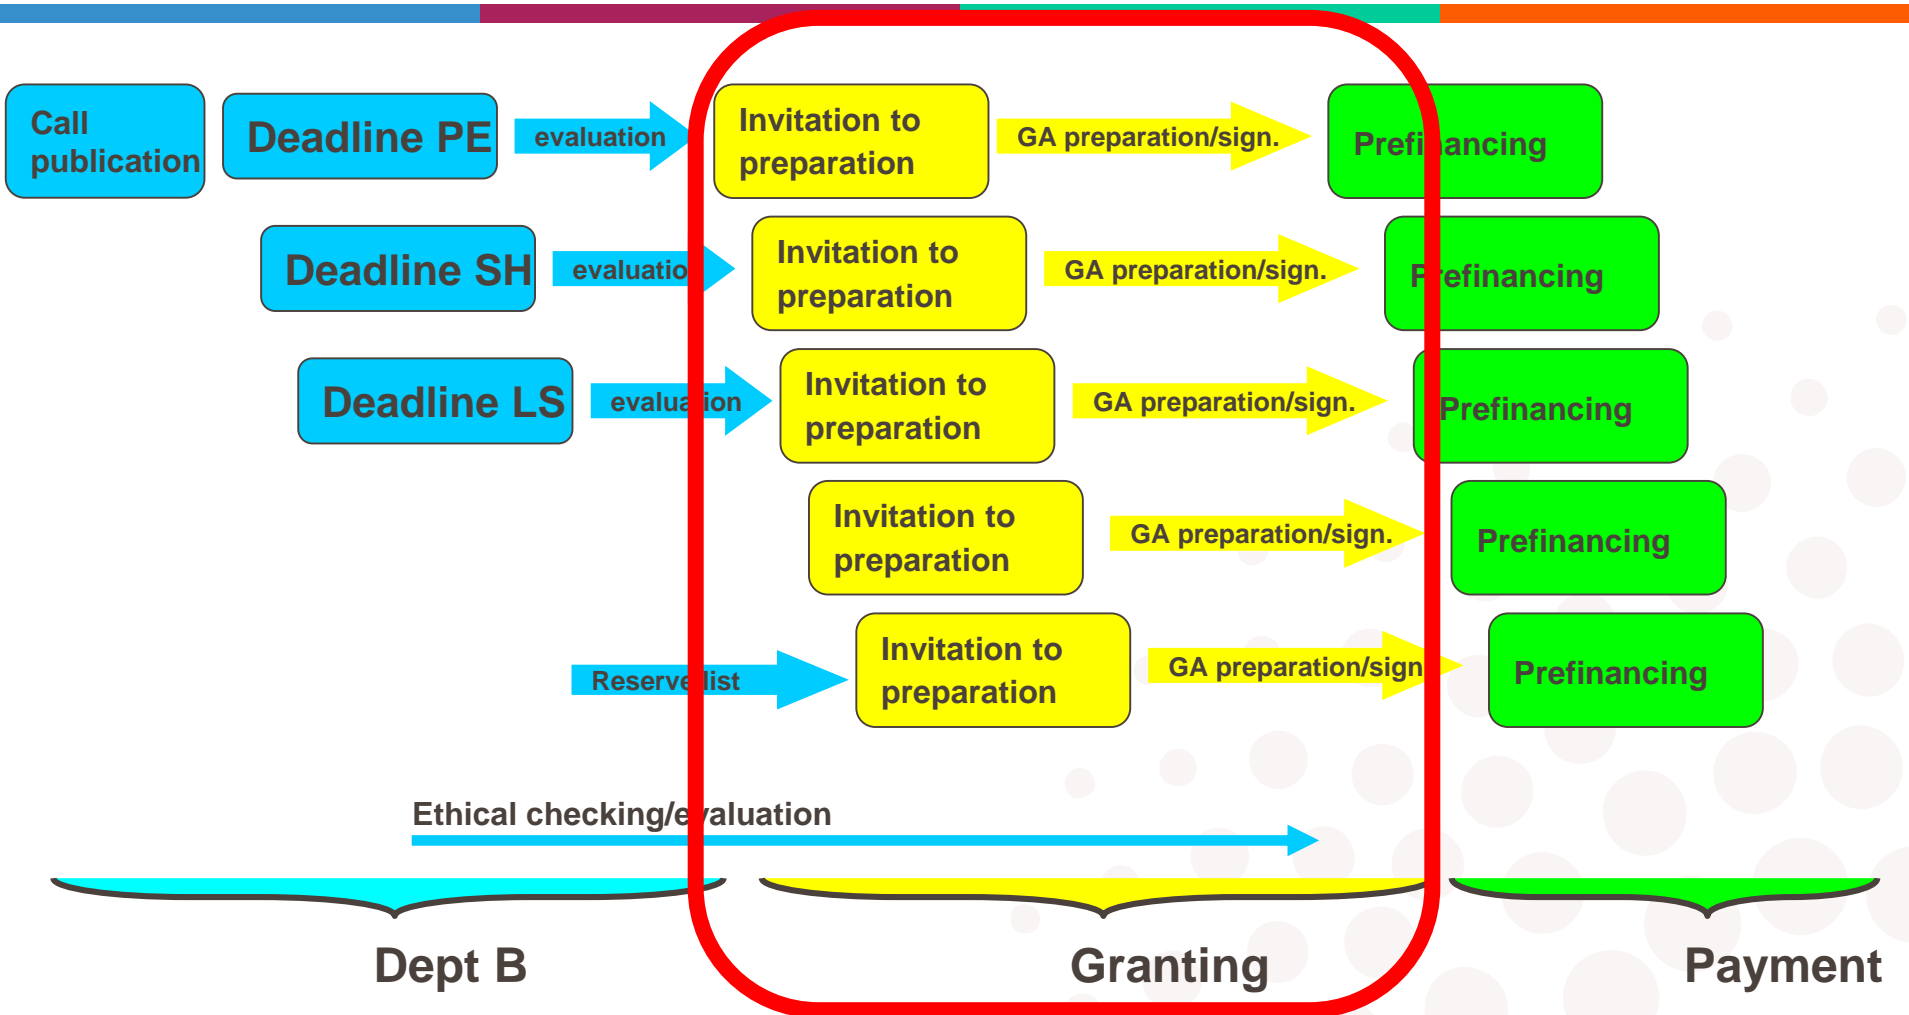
Call publication

Deadline PE

evaluation

Invitation to preparation

GA preparation/sign.

Prefi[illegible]ancing

Deadline SH

evaluatio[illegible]

Invitation to preparation

GA preparation/sign.

P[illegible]efinancing

Deadline LS

evalu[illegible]ion

Invitation to preparation

GA preparation/sign.

Prefinancing

Invitation to preparation

GA preparation/sign.

Prefinancing

Reserve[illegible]list

Invitation to preparation

GA preparation/sign

Prefinancing

Ethical checking/e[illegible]aluation

Dept B

Granting

Payment